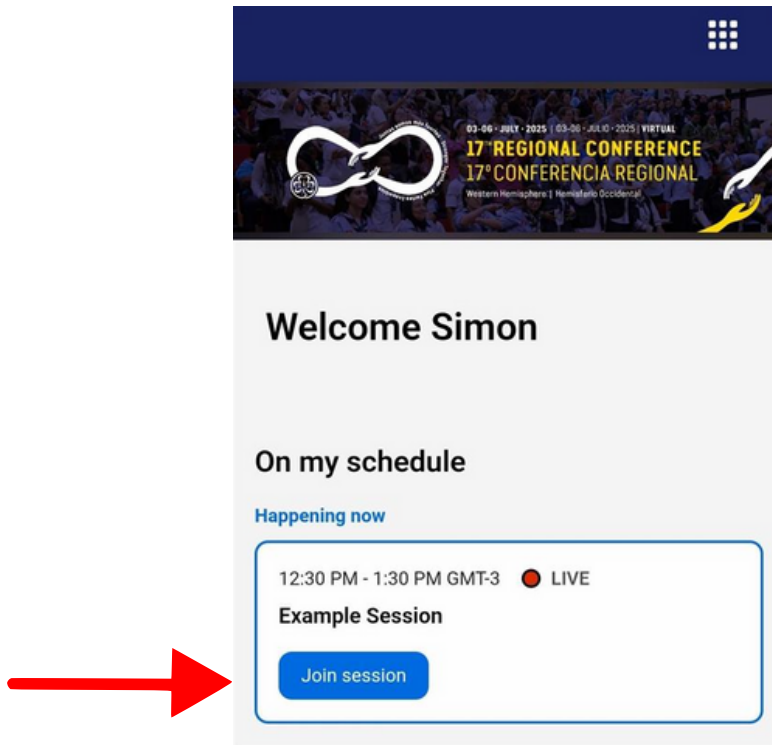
03-06 · JULY · 2025 | 03-06 · JULIO · 2025 | VIRTUAL
17th REGIONAL CONFERENCE
17° CONFERENCIA REGIONAL
Western Hemisphere | Hemisferio Occidental

Welcome Simon

On my schedule

Happening now

12:30 PM - 1:30 PM GMT-3 LIVE

Example Session

Join session